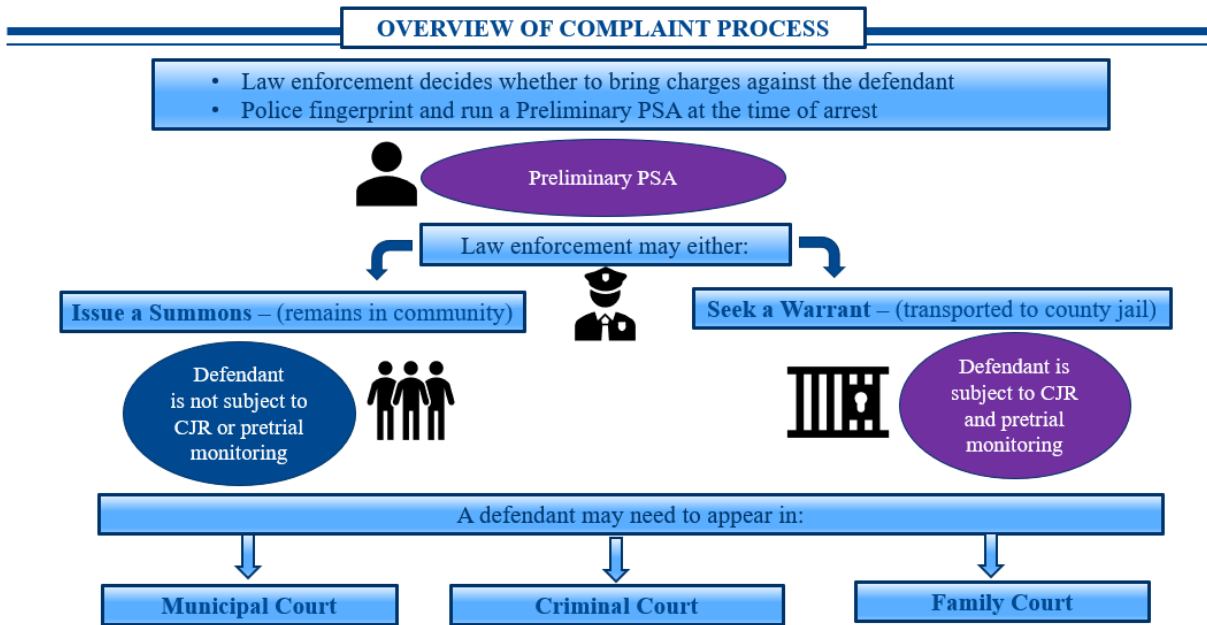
OVERVIEW OF COMPLAINT PROCESS

- Law enforcement decides whether to bring charges against the defendant
- Police fingerprint and run a Preliminary PSA at the time of arrest

Preliminary PSA

Law enforcement may either:

Issue a Summons – (remains in community)

Seek a Warrant – (transported to county jail)

Defendant is not subject to CJR or pretrial monitoring

Defendant is subject to CJR and pretrial monitoring

A defendant may need to appear in:

Municipal Court

Criminal Court

Family Court